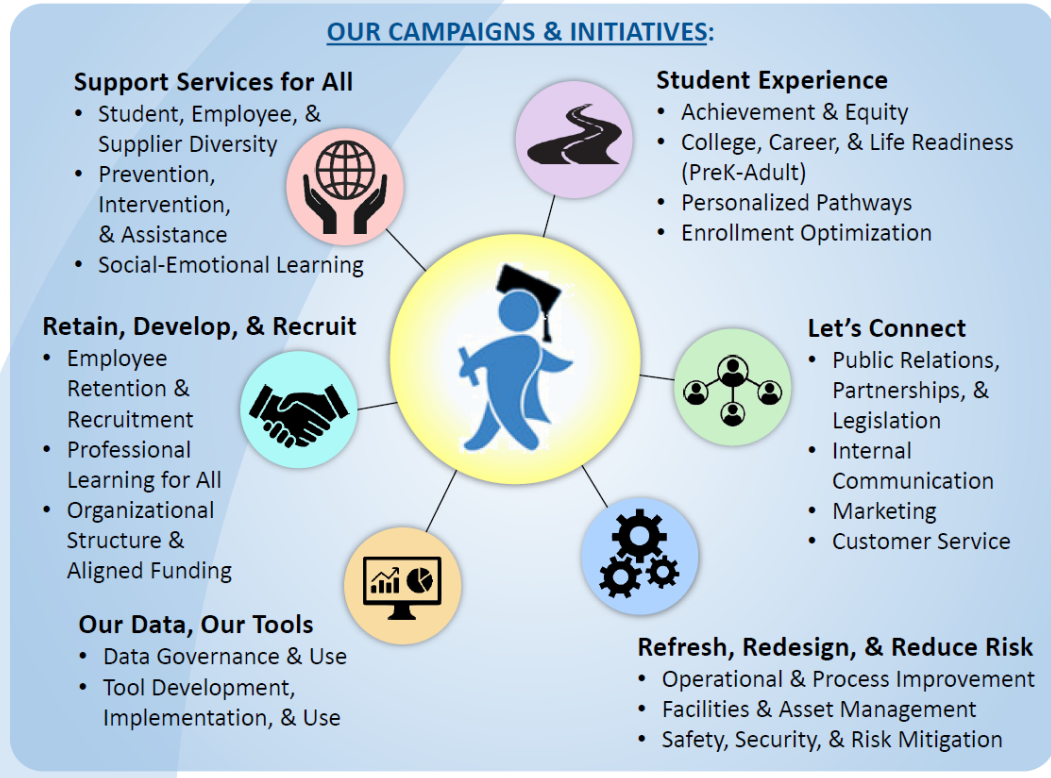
OUR CAMPAIGNS & INITIATIVES:

Support Services for All
• Student, Employee, & Supplier Diversity
• Prevention, Intervention, & Assistance
• Social-Emotional Learning

Student Experience
• Achievement & Equity
• College, Career, & Life Readiness (PreK-Adult)
• Personalized Pathways
• Enrollment Optimization

Retain, Develop, & Recruit
• Employee Retention & Recruitment
• Professional Learning for All
• Organizational Structure & Aligned Funding

Let's Connect
• Public Relations, Partnerships, & Legislation
• Internal Communication
• Marketing
• Customer Service

Our Data, Our Tools
• Data Governance & Use
• Tool Development, Implementation, & Use

Refresh, Redesign, & Reduce Risk
• Operational & Process Improvement
• Facilities & Asset Management
• Safety, Security, & Risk Mitigation